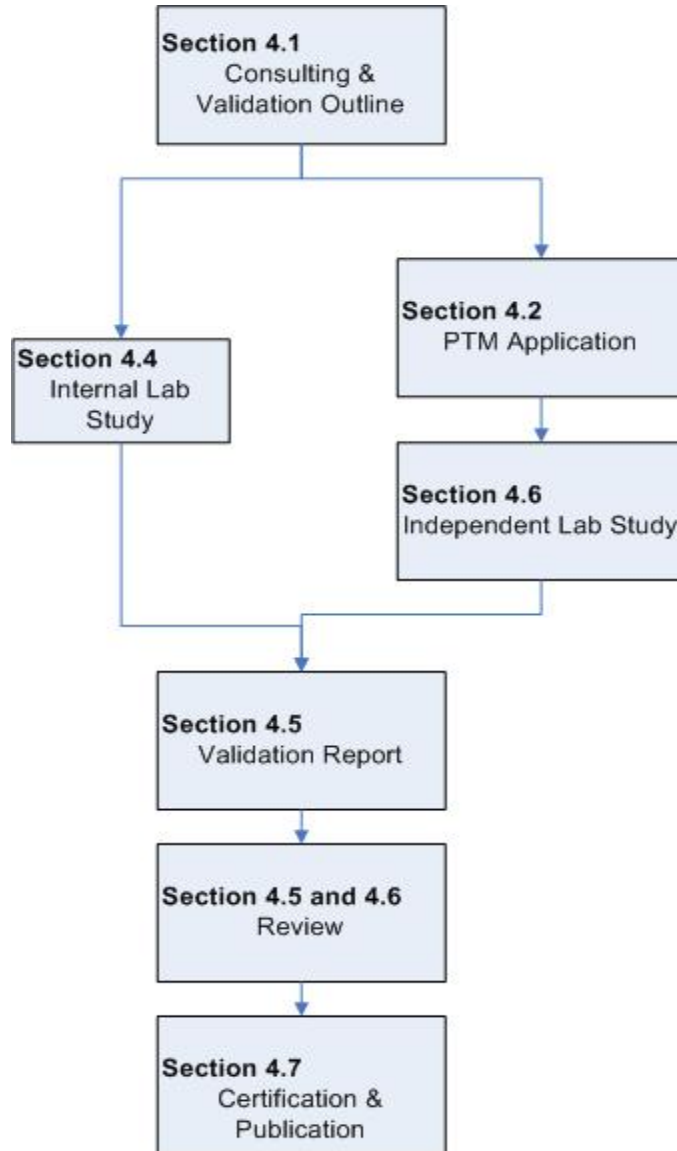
Section 4.1
Consulting & Validation Outline

Section 4.4
Internal Lab Study

Section 4.2
PTM Application

Section 4.6
Independent Lab Study

Section 4.5
Validation Report

Section 4.5 and 4.6
Review

Section 4.7
Certification & Publication